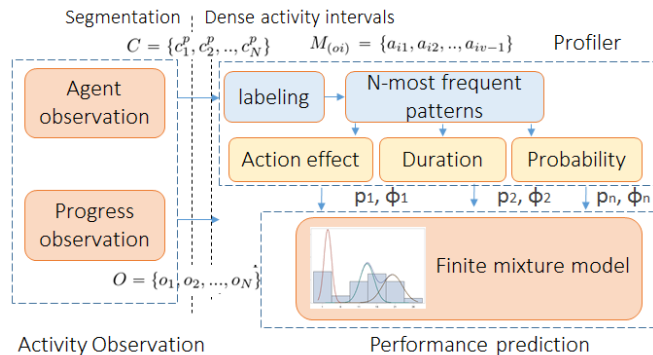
Segmentation | Dense activity intervals

$C = \{c_1^p, c_2^p, .., c_N^p\}$

$M_{(oi)} = \{a_{i1}, a_{i2}, .., a_{iv-1}\}$

Profiler

Agent observation

labeling

N-most frequent patterns

Action effect

Duration

Probability

Progress observation

p1, ϕ1

p2, ϕ2

pn, ϕn

Finite mixture model

$O = \{o_1, o_2, ..., o_N\}$

Activity Observation

Performance prediction